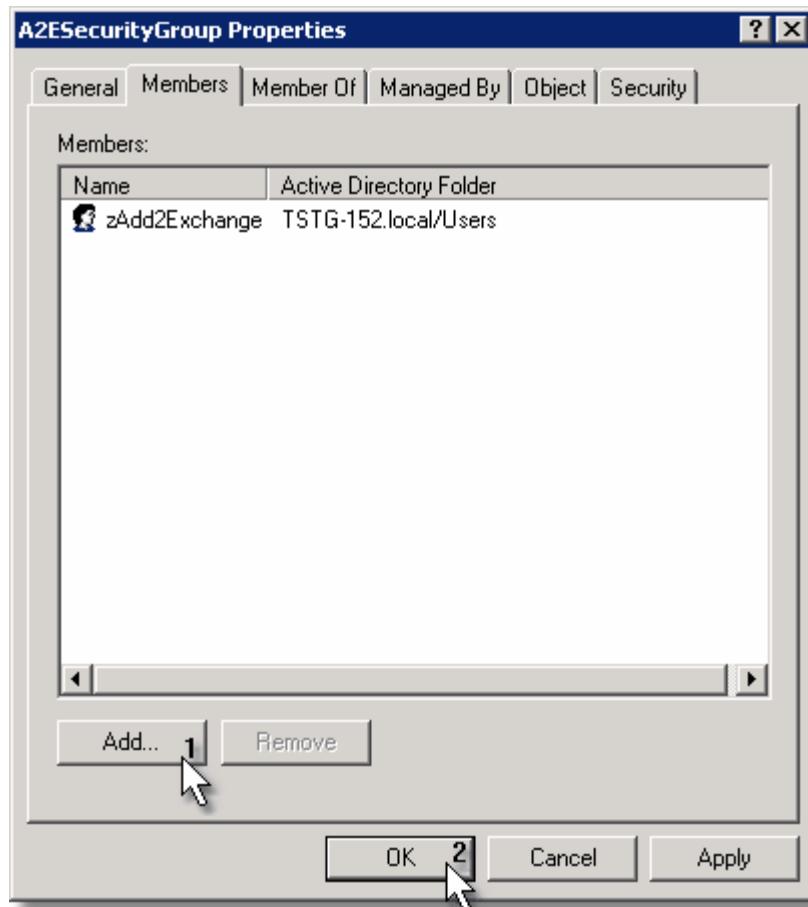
A2ESecurityGroup Properties
? X

General | Members | Member Of | Managed By | Object | Security

Members:

| Name | Active Directory Folder |
|---|---|
| zAdd2Exchange | TSTG-152.local/Users |

Add... 1
Remove

OK 2
Cancel
Apply